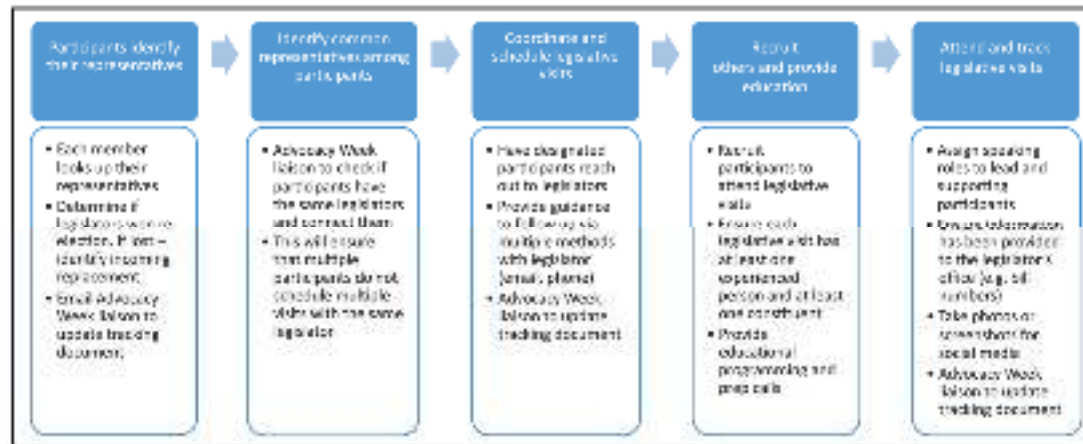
Participants identify their representatives

Identify common representatives among participants

Coordinate and schedule legislative visits

Recruit others and provide education

Attend and track legislative visits

• Each member looks up their representatives
• Determine if legislators won re-election. If not – identify incoming replacement
• Email Advocacy Week liaison to update tracking document

• Advocacy Week liaison to check if participants have the same legislators and connect them
• This will ensure that multiple participants do not schedule multiple visits with the same legislator

• Have designated participants reach out to legislators
• Provide guidance to follow-up via multiple methods with legislator (emails, phone)
• Advocacy Week liaison to update tracking document

• Recruit participants to attend legislative visits
• Ensure each legislative visit has at least one experienced person and at least one constituent
• Provide educational programming and prep calls

• Assign speaking roles to lead and supporting participants
• Ensure information has been provided to the legislator's office (e.g. bill numbers)
• Take photos or screenshots for social media
• Advocacy Week liaison to update tracking document